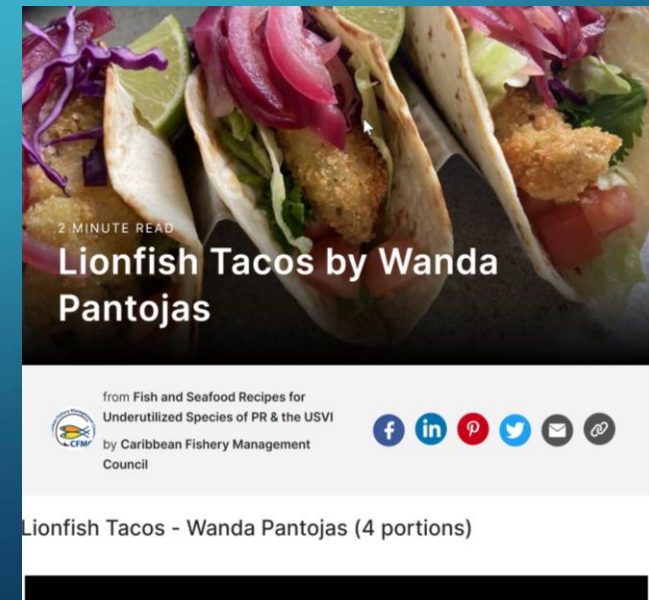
2 MINUTE READ

Lionfish Tacos by Wanda Pantojas

CFMC

from Fish and Seafood Recipes for Underutilized Species of PR & the USVI

by Caribbean Fishery Management Council

Lionfish Tacos - Wanda Pantojas (4 portions)